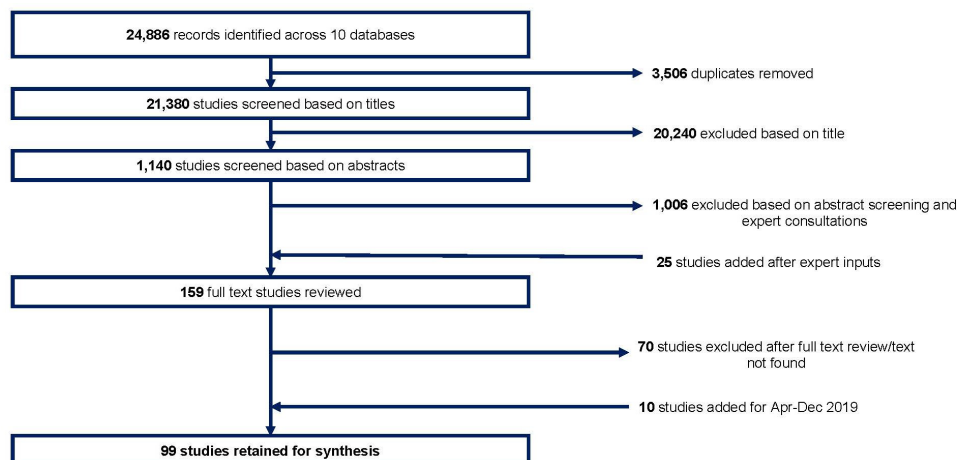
**24,886** records identified across 10 databases

**3,506** duplicates removed

**21,380** studies screened based on titles

**20,240** excluded based on title

**1,140** studies screened based on abstracts

**1,006** excluded based on abstract screening and expert consultations

**25** studies added after expert inputs

**159** full text studies reviewed

**70** studies excluded after full text review/text not found

**10** studies added for Apr-Dec 2019

**99 studies retained for synthesis**